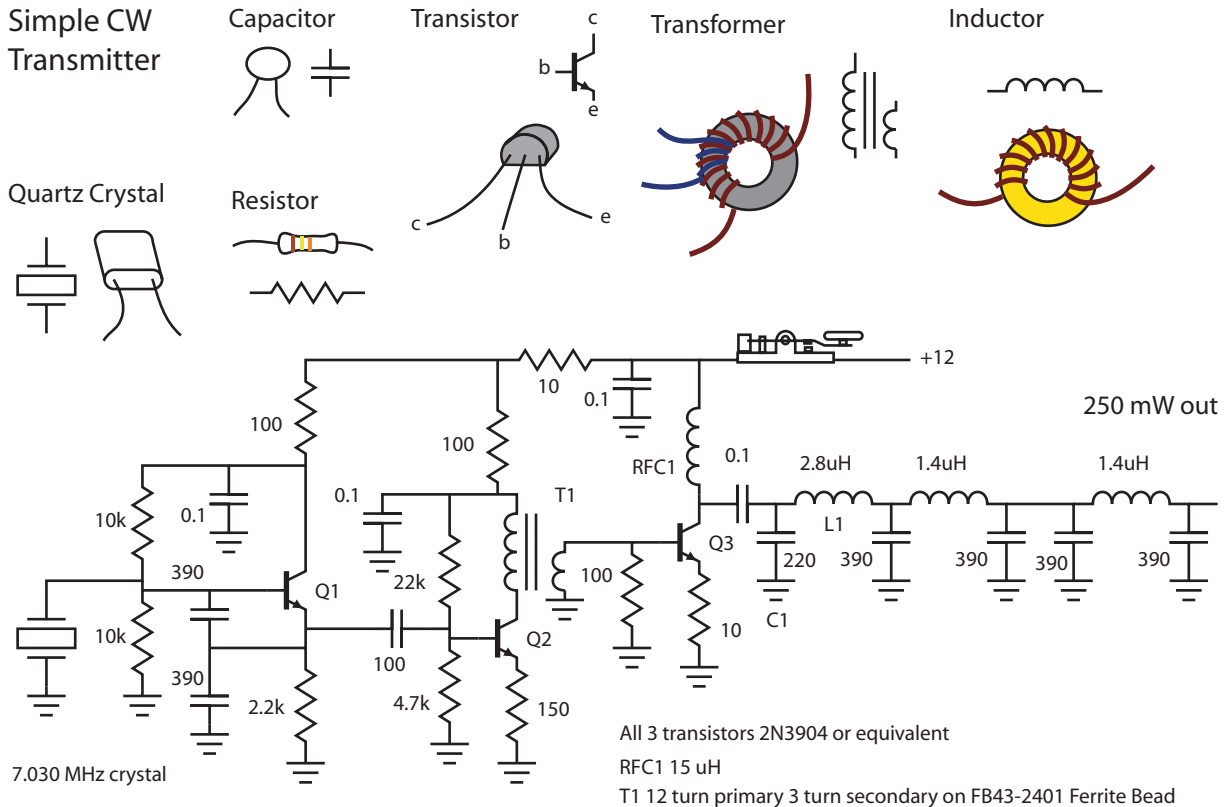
Simple CW Transmitter

Capacitor

Transistor

c
b
e

Transformer

Inductor

Quartz Crystal

Resistor

c
b
e

+12

10

0.1

250 mW out

100

100

RFC1

0.1

2.8uH

1.4uH

1.4uH

0.1

T1

L1

10k

0.1

Q3

220

390

390

390

390

22k

100

390

Q1

C1

10k

10

100

Q2

390

4.7k

2.2k

150

All 3 transistors 2N3904 or equivalent

7.030 MHz crystal

RFC1 15 uH

T1 12 turn primary 3 turn secondary on FB43-2401 Ferrite Bead